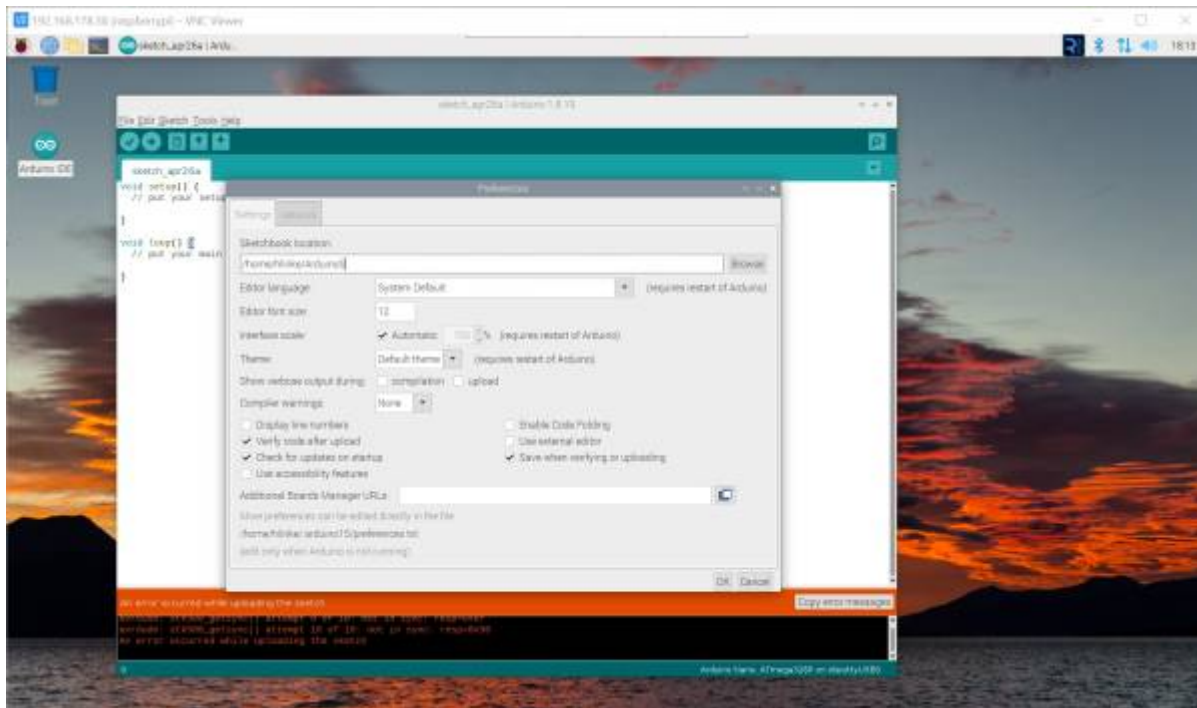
192.168.178.18 (raspberrypi) - VNC Viewer

sketch_apr26a | Ardu...

18:13

Trash

Arduino IDE

sketch_apr26a | Arduino 1.8.15

File Edit Sketch Tools Help

sketch_apr26a

void setup() {
  // put your setu

}

void loop() {
  // put your main

}

Preferences

Settings Network

Sketchbook location:

/home/hilmar/Arduino

Browse

Editor language: System Default (requires restart of Arduino)

Editor font size: 12

Interface scale: Automatic 100 % (requires restart of Arduino)

Theme: Default theme (requires restart of Arduino)

Show verbose output during: compilation upload

Compiler warnings: None

Display line numbers

Verify code after upload

Check for updates on startup

Use accessibility features

Enable Code Folding

Use external editor

Save when verifying or uploading

Additional Boards Manager URLs:

More preferences can be edited directly in the file

/home/hilmar/.arduino15/preferences.txt

(edit only when Arduino is not running)

OK Cancel

An error occurred while uploading the sketch

Copy error messages

avrdude: stk500_getsync() attempt 9 of 10: not in sync: resp=0x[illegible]
avrdude: stk500_getsync() attempt 10 of 10: not in sync: resp=0x00
An error occurred while uploading the sketch

Arduino Nano, ATmega328P on /dev/ttyUSB0